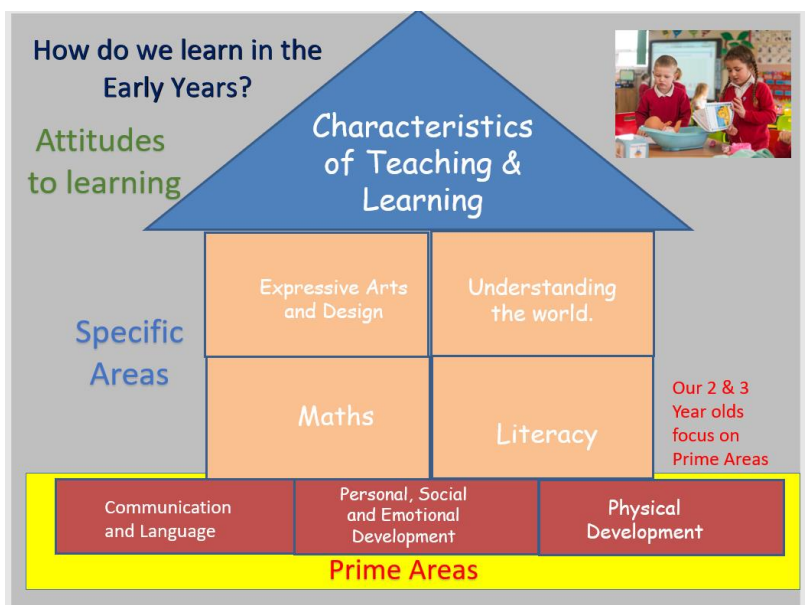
How do we learn in the Early Years?

Attitudes to learning

Characteristics of Teaching & Learning

Specific Areas

Expressive Arts and Design

Understanding the world.

Maths

Literacy

Our 2 & 3 Year olds focus on Prime Areas

Communication and Language

Personal, Social and Emotional Development

Physical Development

Prime Areas